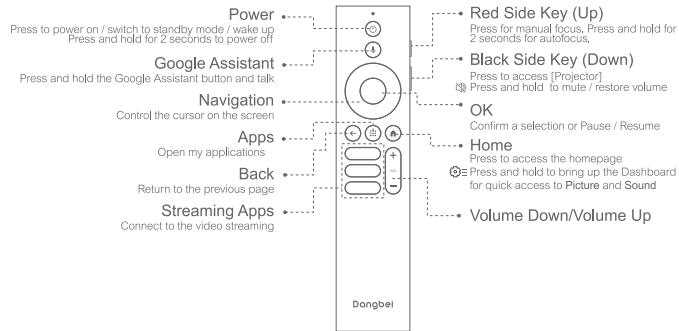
Power
Press to power on / switch to standby mode / wake up
Press and hold for 2 seconds to power off

Google Assistant
Press and hold the Google Assistant button and talk

Navigation
Control the cursor on the screen

Apps
Open my applications

Back
Return to the previous page

Streaming Apps
Connect to the video streaming

Red Side Key (Up)
Press for manual focus. Press and hold for 2 seconds for autofocus.

Black Side Key (Down)
Press to access [Projector]
Press and hold to mute / restore volume

OK
Confirm a selection or Pause / Resume

Home
Press to access the homepage
Press and hold to bring up the Dashboard for quick access to Picture and Sound

Volume Down/Volume Up

Dangbei